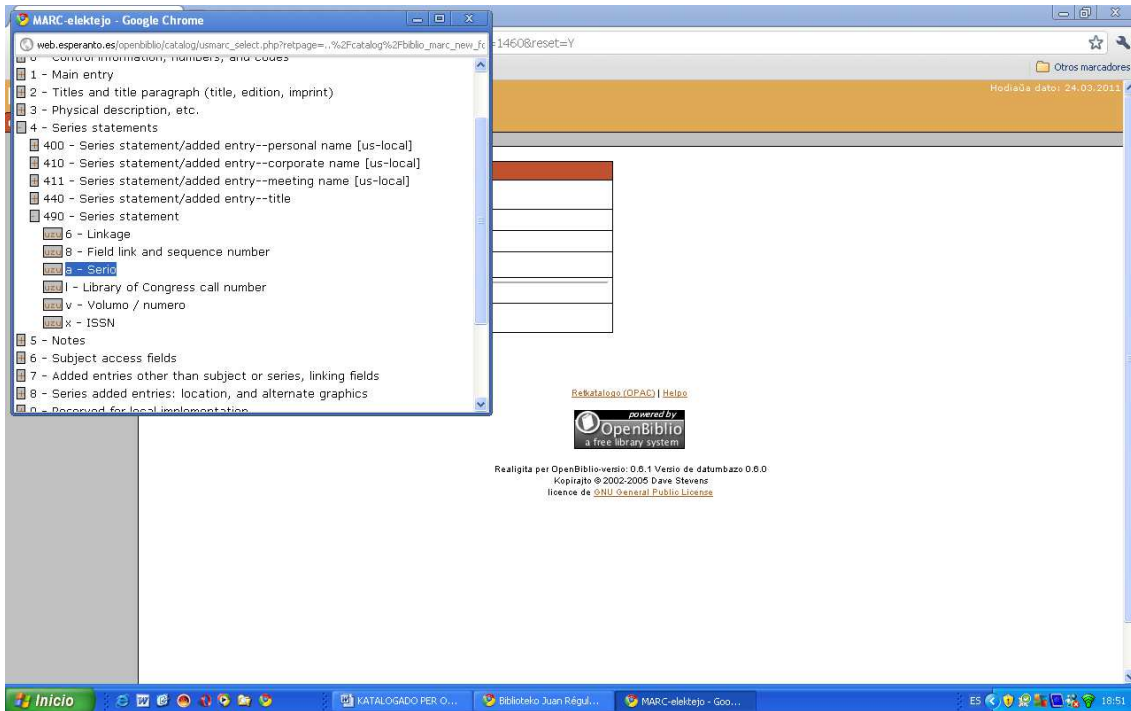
MARC-elektejo - Google Chrome

web.esperanto.es/openbiblio/catalog/usmarc_select.php?retpage=..%2Fcatalog%2Fbiblio_marc_new_fc

=1460&reset=Y

Otros marcadores

Hodiaŭa dato: 24.03.2011

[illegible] - Control information, numbers, and codes
1 - Main entry
2 - Titles and title paragraph (title, edition, imprint)
3 - Physical description, etc.
4 - Series statements
400 - Series statement/added entry--personal name [us-local]
410 - Series statement/added entry--corporate name [us-local]
411 - Series statement/added entry--meeting name [us-local]
440 - Series statement/added entry--title
490 - Series statement
6 - Linkage
8 - Field link and sequence number
a - Serio
l - Library of Congress call number
v - Volumo / numero
x - ISSN
5 - Notes
6 - Subject access fields
7 - Added entries other than subject or series, linking fields
8 - Series added entries: location, and alternate graphics
9 - Reserved for local implementation

Retkatalogo (OPAC) | Helpo

powered by
OpenBiblio
a free library system

Realigita per OpenBiblio-versio: 0.6.1 Versio de datumbazo 0.6.0
Kopirajto © 2002-2005 Dave Stevens
licence de GNU General Public License

Inicio
KATALOGADO PER O...
Biblioteko Juan Régul...
MARC-elektejo - Goo...
ES
18:51